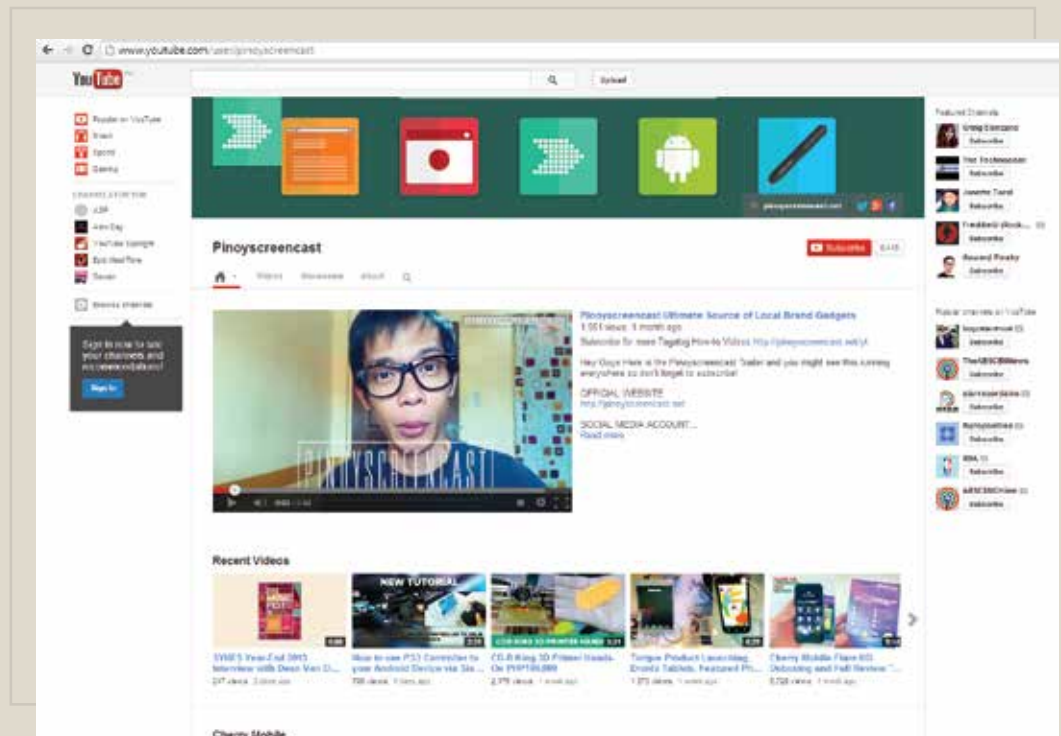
www.youtube.com/user/pinoyscreencast

YouTube

Upload

Popular on YouTube
Music
Sports
Gaming

CHANNELS FOR YOU

Browse channels

Sign in now to see your channels and recommendations!

Sign in

Pinoyscreencast

Subscribe

Videos Discussion About

Pinoyscreencast Ultimate Source of Local Brand Gadgets
1 month ago

Subscribe for more Tagalog How-to Videos! http://pinoyscreencast.net

OFFICIAL WEBSITE
http://pinoyscreencast.net

SOCIAL MEDIA ACCOUNT...
Read more

PINOYSCREENCAST

Featured Channels
Subscribe
Subscribe
Subscribe
Subscribe
Subscribe

Popular channels on YouTube
Subscribe
Subscribe
Subscribe
Subscribe
Subscribe
Subscribe

Recent Videos

NEW TUTORIAL

SYNES Year-End 2013 Interview with Dean Von D...
How to use PS3 Controller to your Android Device via Six...
CD-R King 3D Printer Hands-On
Torque Product Launching Droidz Tablets, Featured Ph...
Cherry Mobile Flare HD Unboxing and Full Review

Cherry Mobile